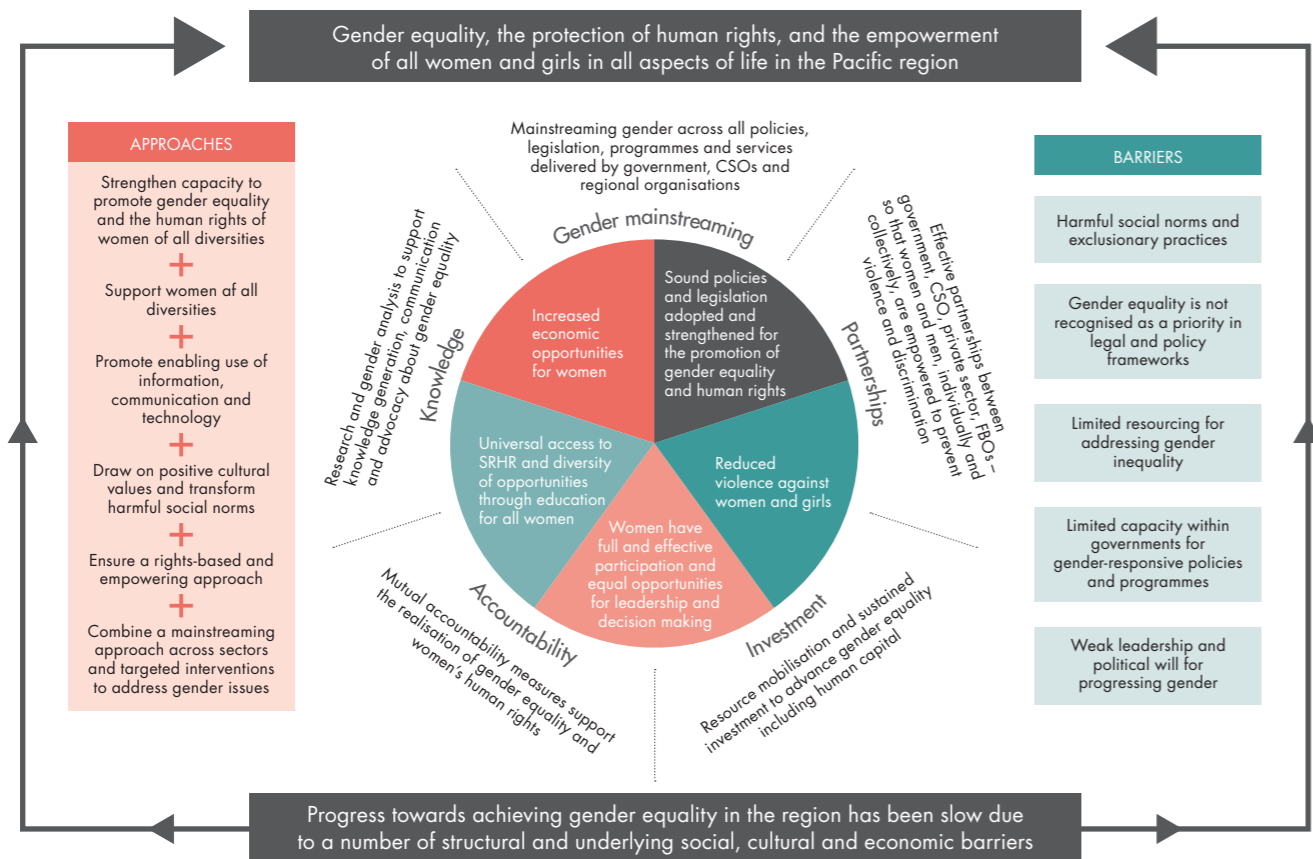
Gender equality, the protection of human rights, and the empowerment of all women and girls in all aspects of life in the Pacific region

APPROACHES

Strengthen capacity to promote gender equality and the human rights of women of all diversities

+

Support women af all diversities

+

Promote enabling use of information, communication and technology

+

Draw on positive cultural values and transform harmful social norms

+

Ensure a rights-based and empowering approach

+

Combine a mainstreaming approach across sectors and targeted interventions to address gender issues

Mainstreaming gender across all policies, legislation, programmes and services delivered by government, CSOs and regional organisations

Gender mainstreaming

Research and gender analysis to support knowledge generation, communication and advocacy about gender equality

Knowledge

Effective partnerships between government, CSO, private sector, FBOs – so that women and men, individually and collectively, are empowered to prevent violence and discrimination

Partnerships

Increased economic opportunities for women

Sound policies and legislation adopted and strengthened for the promotion of gender equality and human rights

Universal access to SRHR and diversity of opportunities through education for all women

Reduced violence against women and girls

Women have full and effective participation and equal opportunities for leadership and decision making

Accountability

Mutual accountability measures support the realisation of gender equality and women's human rights

Investment

Resource mobilisation and sustained investment to advance gender equality including human capital

BARRIERS

Harmful social norms and exclusionary practices

Gender equality is not recognised as a priority in legal and policy frameworks

Limited resourcing for addressing gender inequality

Limited capacity within governments for gender-responsive policies and programmes

Weak leadership and political will for progressing gender

Progress towards achieving gender equality in the region has been slow due to a number of structural and underlying social, cultural and economic barriers